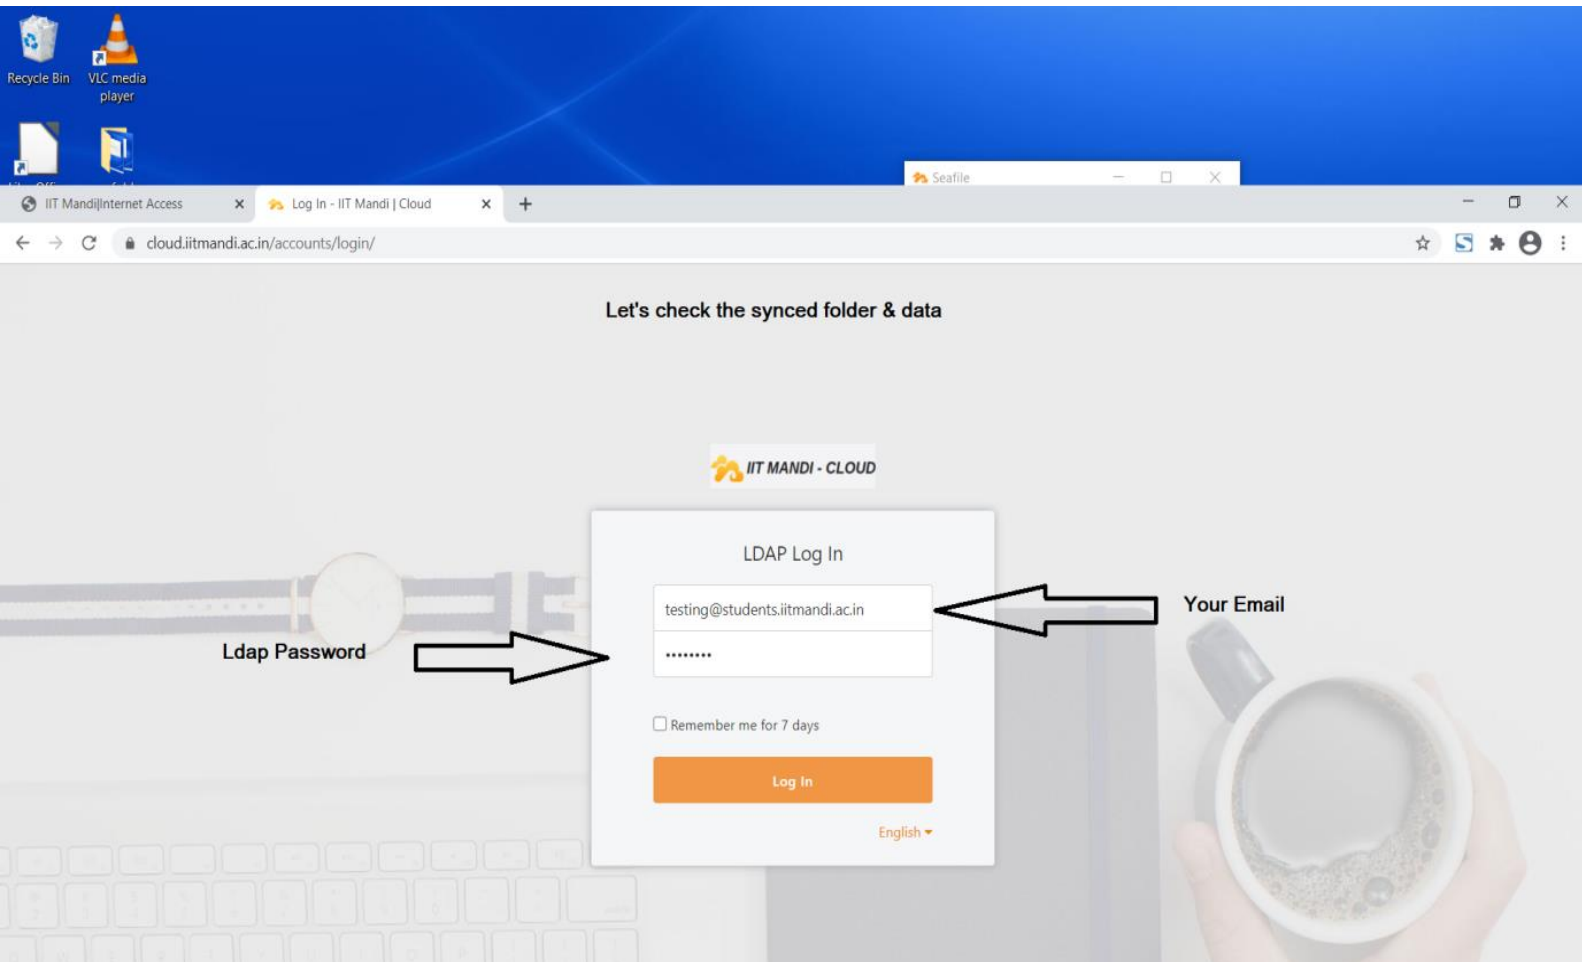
Recycle Bin

VLC media player

Seafile

IIT Mandi|Internet Access

Log In - IIT Mandi | Cloud

cloud.iitmandi.ac.in/accounts/login/

Let's check the synced folder & data

IIT MANDI - CLOUD

LDAP Log In

testing@students.iitmandi.ac.in

••••••••

Your Email

Ldap Password

Remember me for 7 days

Log In

English